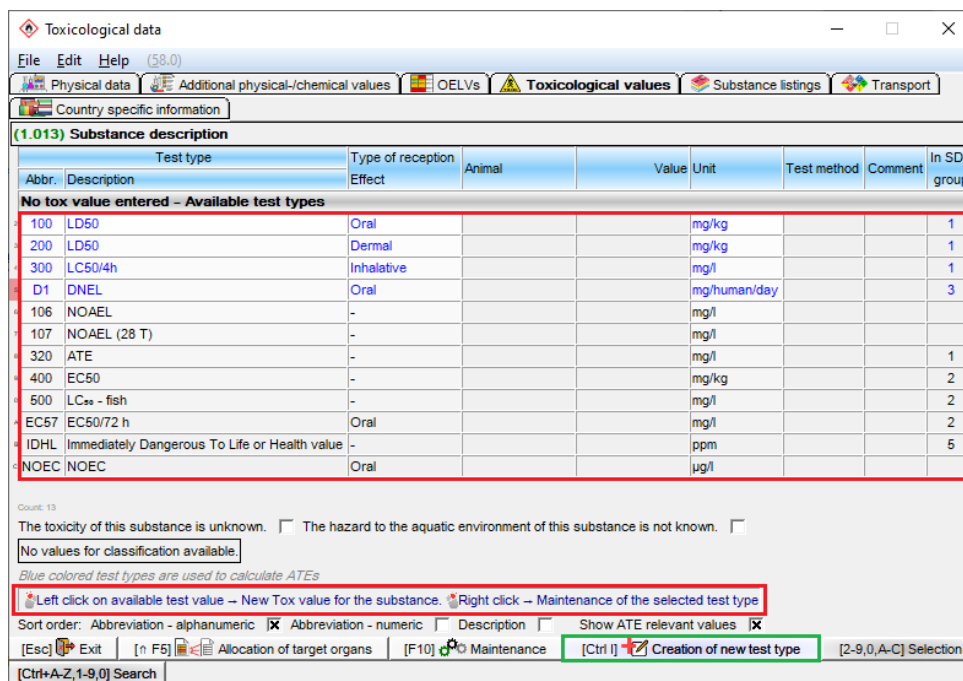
Toxicological data

File Edit Help (58.0)

Physical data | Additional physical-/chemical values | OELVs | Toxicological values | Substance listings | Transport

Country specific information

(1.013) Substance description

| Test type Abbr. | Description | Type of reception Effect | Animal | Value | Unit | Test method | Comment | In SD group |
|---|---|---|---|---|---|---|---|---|
| No tox value entered – Available test types | | | | | | | | |
| 100 | LD50 | Oral | | | mg/kg | | | 1 |
| 200 | LD50 | Dermal | | | mg/kg | | | 1 |
| 300 | LC50/4h | Inhalative | | | mg/l | | | 1 |
| D1 | DNEL | Oral | | | mg/human/day | | | 3 |
| 106 | NOAEL | - | | | mg/l | | | |
| 107 | NOAEL (28 T) | - | | | mg/l | | | |
| 320 | ATE | - | | | mg/l | | | 1 |
| 400 | EC50 | - | | | mg/kg | | | 2 |
| 500 | LC₅₀ - fish | - | | | mg/l | | | 2 |
| EC57 | EC50/72 h | Oral | | | mg/l | | | 2 |
| IDHL | Immediately Dangerous To Life or Health value | - | | | ppm | | | 5 |
| NOEC | NOEC | Oral | | | µg/l | | | |

Count: 13

The toxicity of this substance is unknown. ☐ The hazard to the aquatic environment of this substance is not known. ☐

No values for classification available.

Blue colored test types are used to calculate ATEs

Left click on available test value → New Tox value for the substance. Right click → Maintenance of the selected test type

Sort order: Abbreviation - alphanumeric ☒ Abbreviation - numeric ☐ Description ☐ Show ATE relevant values ☒

[Esc] Exit | [⇑ F5] Allocation of target organs | [F10] Maintenance | [Ctrl I] Creation of new test type | [2-9,0,A-C] Selection

[Ctrl+A-Z,1-9,0] Search